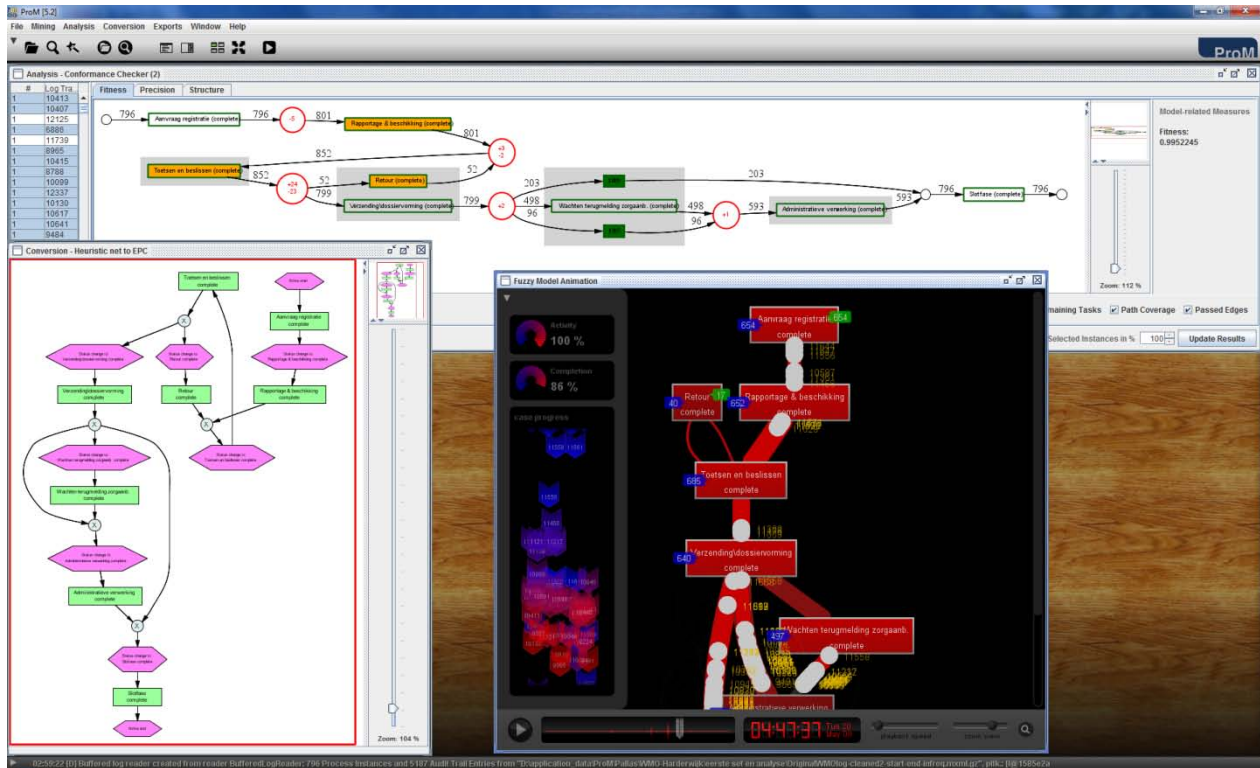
ProM [5.2]

File Mining Analysis Conversion Exports Window Help

ProM

Analysis - Conformance Checker (2)

| # | Log Tra |
|---|---|
| 1 | 10413 |
| 1 | 10407 |
| 1 | 12125 |
| 1 | 6886 |
| 1 | 11739 |
| 1 | 8965 |
| 1 | 10415 |
| 1 | 8788 |
| 1 | 10099 |
| 1 | 12337 |
| 1 | 10130 |
| 1 | 10617 |
| 1 | 10641 |
| 1 | 9484 |

Fitness Precision Structure

796 Aanvraag registratie (complete) 796 -5 801 Rapportage & beschikking (complete) 801 +3 -2 852 Toetsen en beslissen (complete) 52 852 +24 -23 52 Retour (complete) 799 Verzending\dossiervorming (complete) 799 +2 203 498 96 Wachten terugmelding zorgaanb. (complete) 498 +1 96 203 593 Administratieve verwerking (complete) 593 796 Slotfase (complete) 796

Model-related Measures

Fitness:
0.9952245

Zoom: 112 %

maining Tasks Path Coverage Passed Edges

Selected Instances in % 100 Update Results

Conversion - Heuristic net to EPC

Toetsen en beslissen complete

Aanvraag registratie complete

Verzending\dossiervorming complete

Retour complete

Rapportage & beschikking complete

Wachten terugmelding zorgaanb. complete

Administratieve verwerking complete

Slotfase complete

Zoom: 104 %

Fuzzy Model Animation

Activity
100 %

Completion
86 %

case progress

654 Aanvraag registratie complete 654

40 Retour complete 17

652 Rapportage & beschikking complete

685 Toetsen en beslissen complete

640 Verzending\dossiervorming complete

497 Wachten terugmelding zorgaanb. complete

04:47:37

playback speed

02:59:22 [D] Buffered log reader created from reader BufferedLogReader: 796 Process Instances and 5187 Audit Trail Entries from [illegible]